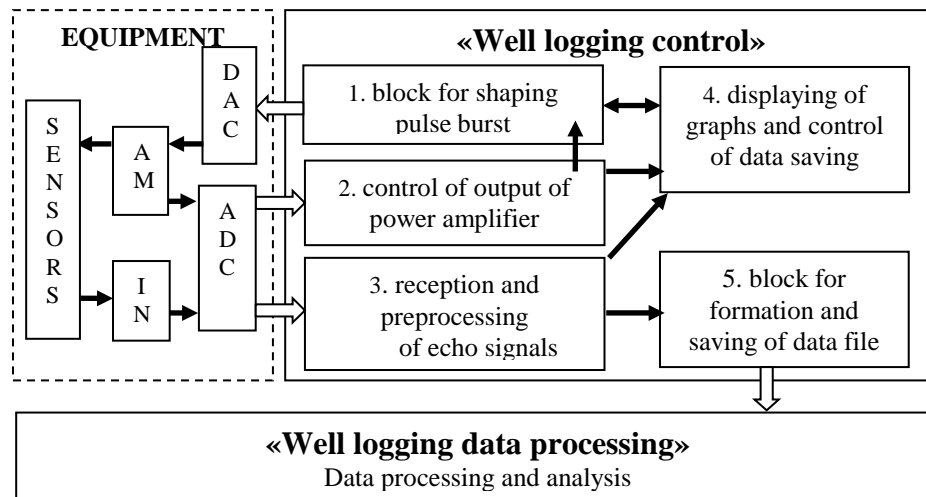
EQUIPMENT

«Well logging control»

D A C

S E N S O R S

A M

A D C

I N

1. block for shaping pulse burst

2. control of output of power amplifier

3. reception and preprocessing of echo signals

4. displaying of graphs and control of data saving

5. block for formation and saving of data file

«Well logging data processing»

Data processing and analysis